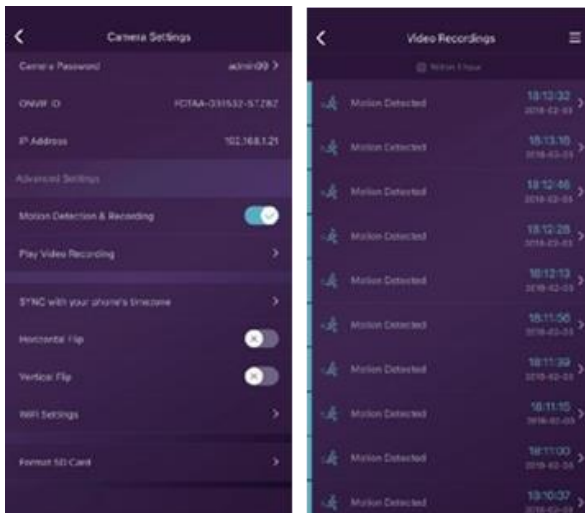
Camera Settings

Camera Password admin99 >

ONVIF ID FDTAA-031532-STZBZ

IP Address 192.168.1.21

Advanced Settings

Motion Detection & Recording

Play Video Recording >

SYNC with your phone's timezone >

Horizontal Flip

Vertical Flip

WiFi Settings >

Format SD Card >

Video Recordings

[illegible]

Motion Detected 18:13:32 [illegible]

Motion Detected 18:13:16 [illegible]

Motion Detected 18:12:46 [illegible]

Motion Detected 18:12:28 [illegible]

Motion Detected 18:12:13 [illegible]

Motion Detected 18:11:56 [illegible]

Motion Detected 18:11:39 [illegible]

Motion Detected 18:11:15 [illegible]

Motion Detected 18:11:00 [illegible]

Motion Detected 18:10:37 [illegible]